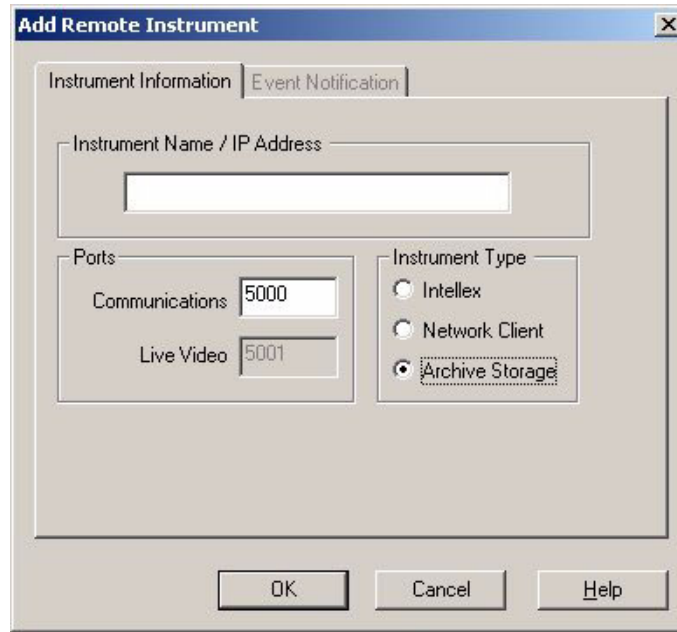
Add Remote Instrument
X

Instrument Information
Event Notification

Instrument Name / IP Address

Ports
Communications 5000
Live Video 5001

Instrument Type
Intellex
Network Client
Archive Storage

OK
Cancel
Help